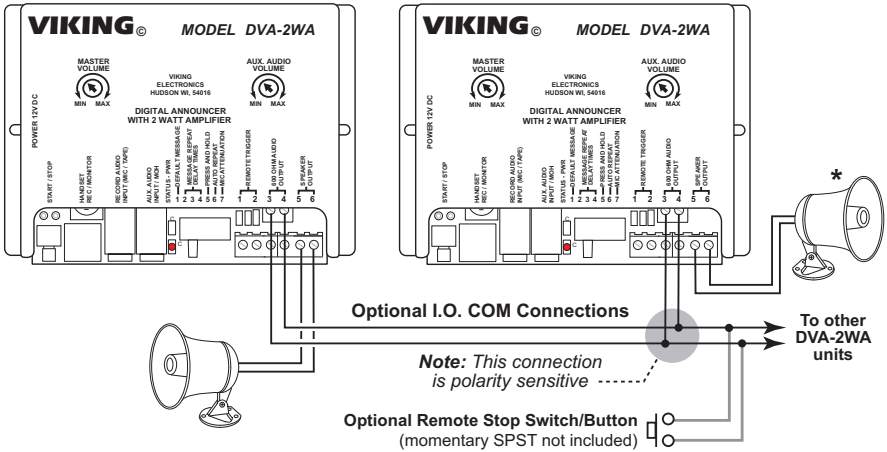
VIKING© MODEL DVA-2WA

MASTER VOLUME
MIN MAX

VIKING ELECTRONICS HUDSON WI, 54016

AUX. AUDIO VOLUME
MIN MAX

DIGITAL ANNOUNCER WITH 2 WATT AMPLIFIER

POWER 12V DC

START / STOP

HANDSET REC / MONITOR

RECORD AUDIO INPUT (MIC / TAPE)

AUX. AUDIO INPUT / MOH

STATUS - PWR

DEFAULT MESSAGE
MESSAGE REPEAT DELAY TIMES
PRESS AND HOLD
AUTO REPEAT
MIC ATTENUATION
1 2 3 4 5 6 7

REMOTE TRIGGER
1 2

600 OHM AUDIO OUTPUT
3 4

SPEAKER OUTPUT
5 6

VIKING© MODEL DVA-2WA

MASTER VOLUME
MIN MAX

VIKING ELECTRONICS HUDSON WI, 54016

AUX. AUDIO VOLUME
MIN MAX

DIGITAL ANNOUNCER WITH 2 WATT AMPLIFIER

POWER 12V DC

START / STOP

HANDSET REC / MONITOR

RECORD AUDIO INPUT (MIC / TAPE)

AUX. AUDIO INPUT / MOH

STATUS - PWR

DEFAULT MESSAGE
MESSAGE REPEAT DELAY TIMES
PRESS AND HOLD
AUTO REPEAT
MIC ATTENUATION
1 2 3 4 5 6 7

REMOTE TRIGGER
1 2

600 OHM AUDIO OUTPUT
3 4

SPEAKER OUTPUT
5 6

*

Optional I.O. COM Connections

To other DVA-2WA units

Note: This connection is polarity sensitive

Optional Remote Stop Switch/Button
(momentary SPST not included)